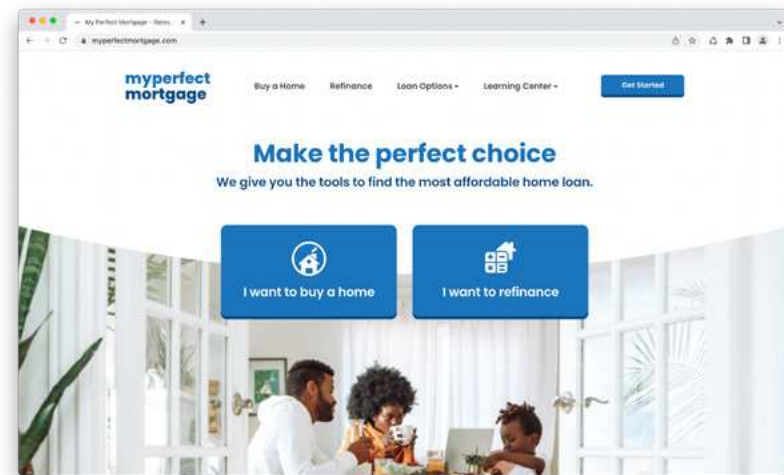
My Perfect Mortgage - Detro...

myperfectmortgage.com

myperfect mortgage

Buy a Home

Refinance

Loan Options

Learning Center

Get Started

Make the perfect choice

We give you the tools to find the most affordable home loan.

I want to buy a home

I want to refinance